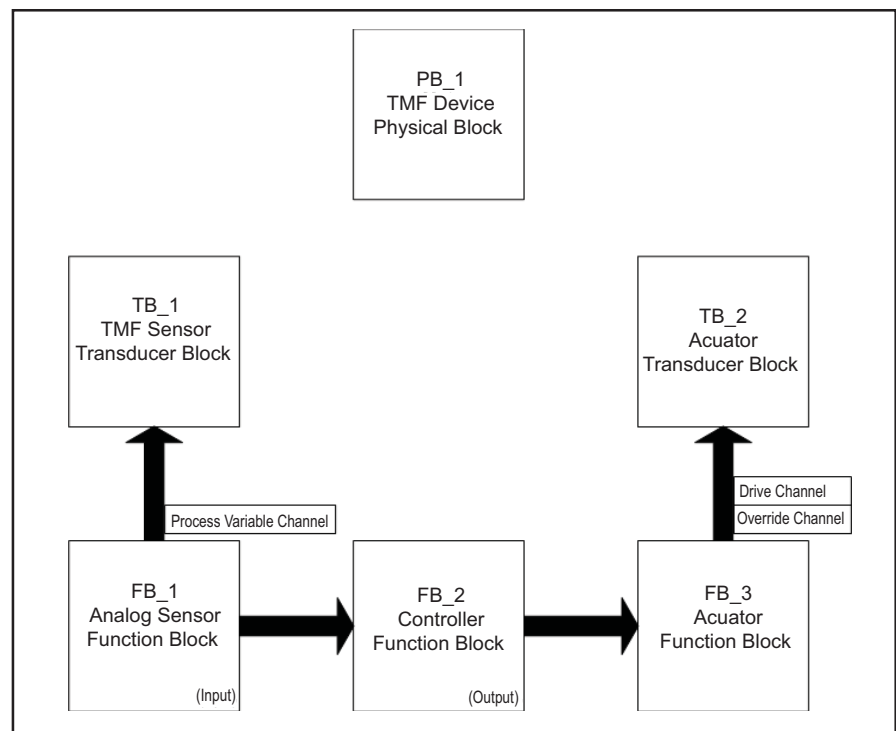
PB_1
TMF Device
Physical Block

TB_1
TMF Sensor
Transducer Block

TB_2
Acuator
Transducer Block

Drive Channel

Override Channel

Process Variable Channel

FB_1
Analog Sensor
Function Block

(Input)

FB_2
Controller
Function Block

(Output)

FB_3
Acuator
Function Block